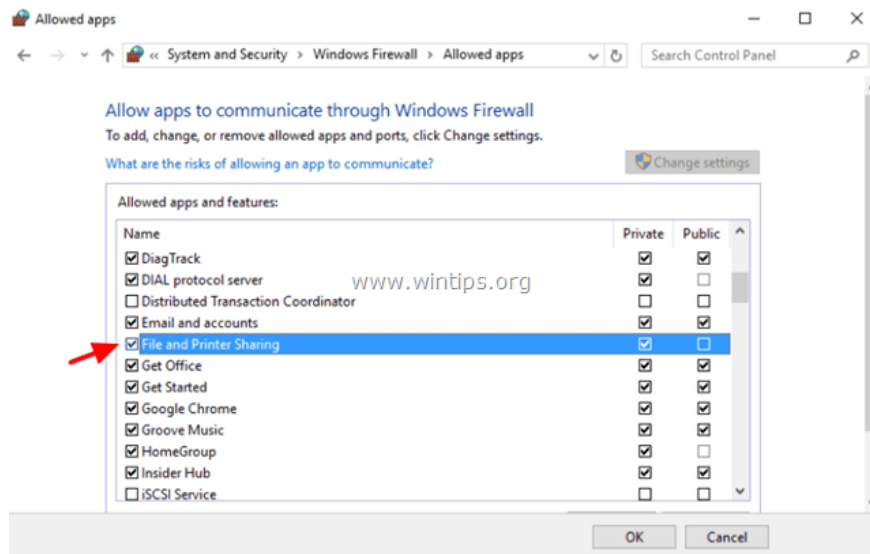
Allowed apps

« System and Security > Windows Firewall > Allowed apps

Search Control Panel

Allow apps to communicate through Windows Firewall

To add, change, or remove allowed apps and ports, click Change settings.

What are the risks of allowing an app to communicate?

Change settings

Allowed apps and features:

| Name | Private | Public |
|---|---|---|
| ☑ DiagTrack | ☑ | ☑ |
| ☑ DIAL protocol server | ☑ | ☐ |
| ☐ Distributed Transaction Coordinator | ☐ | ☐ |
| ☑ Email and accounts | ☑ | ☑ |
| ☑ File and Printer Sharing | ☑ | ☐ |
| ☑ Get Office | ☑ | ☑ |
| ☑ Get Started | ☑ | ☑ |
| ☑ Google Chrome | ☑ | ☑ |
| ☑ Groove Music | ☑ | ☑ |
| ☑ HomeGroup | ☑ | ☐ |
| ☑ Insider Hub | ☑ | ☑ |
| ☐ iSCSI Service | ☐ | ☐ |

www.wintips.org

OK

Cancel